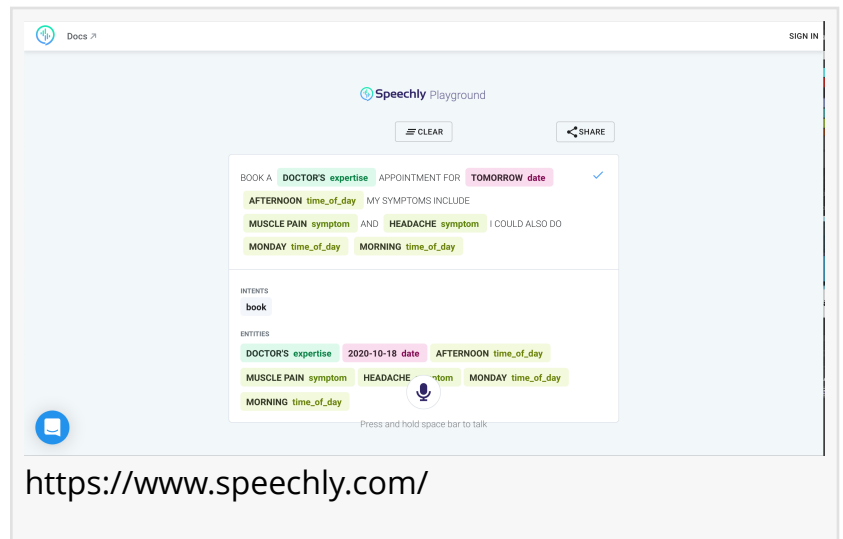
Docs ↗

SIGN IN

Speechly Playground

CLEAR

SHARE

BOOK A DOCTOR'S expertise APPOINTMENT FOR TOMORROW date AFTERNOON time_of_day MY SYMPTOMS INCLUDE MUSCLE PAIN symptom AND HEADACHE symptom I COULD ALSO DO MONDAY time_of_day MORNING time_of_day

INTENTS

book

ENTITIES

DOCTOR'S expertise 2020-10-18 date AFTERNOON time_of_day MUSCLE PAIN symptom HEADACHE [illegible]ptom MONDAY time_of_day MORNING time_of_day

Press and hold space bar to talk

https://www.speechly.com/